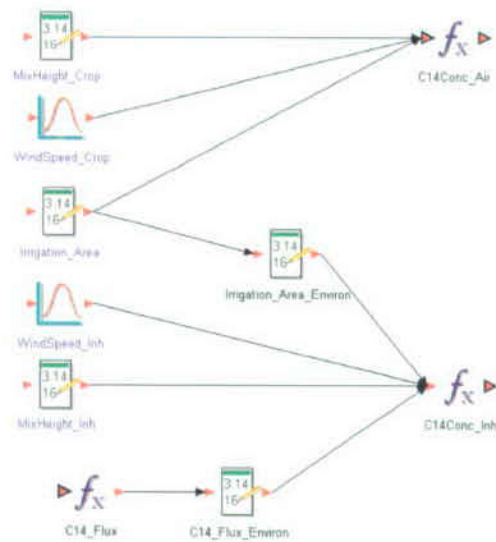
3.14
16
MixHeight_Crop

WindSpeed_Crop

3.14
16
Irrigation_Area

3.14
16
Irrigation_Area_Environ

WindSpeed_Inh

3.14
16
MixHeight_Inh

$f_X$
C14_Flux

3.14
16
C14_Flux_Environ

$f_X$
C14Conc_Air

$f_X$
C14Conc_Inh